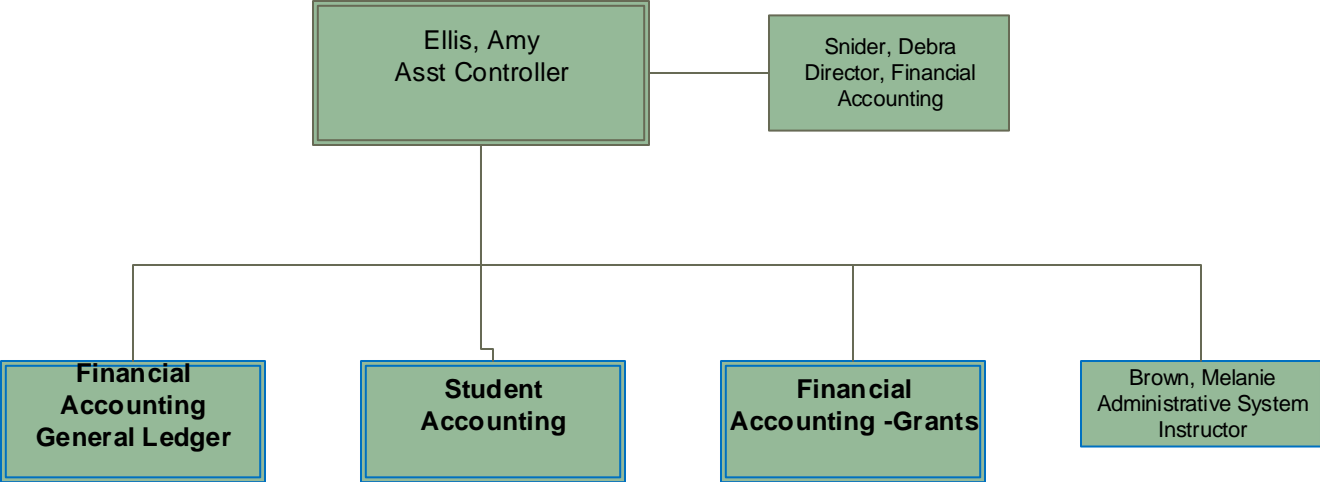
Ellis, Amy
Asst Controller

Snider, Debra
Director, Financial Accounting

Financial Accounting General Ledger

Student Accounting

Financial Accounting -Grants

Brown, Melanie
Administrative System Instructor